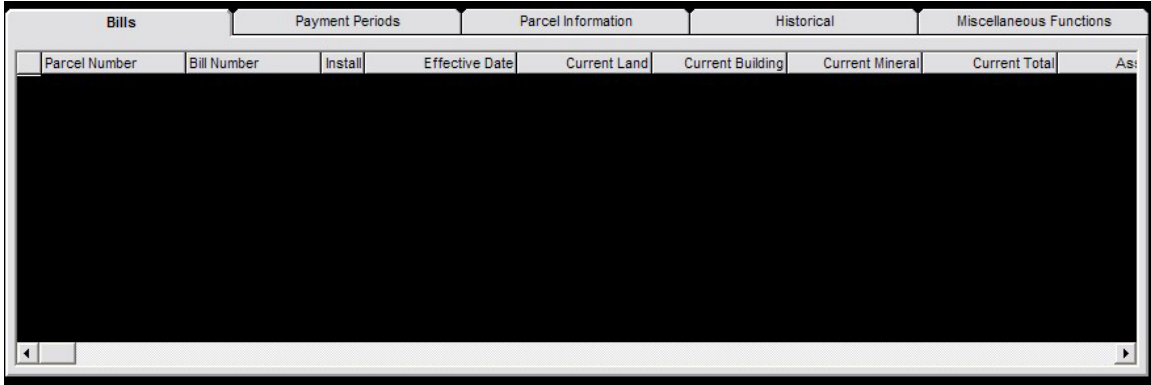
Bills | Payment Periods | Parcel Information | Historical | Miscellaneous Functions

| Parcel Number | Bill Number | Install | Effective Date | Current Land | Current Building | Current Mineral | Current Total | As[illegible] |
|---|---|---|---|---|---|---|---|---|